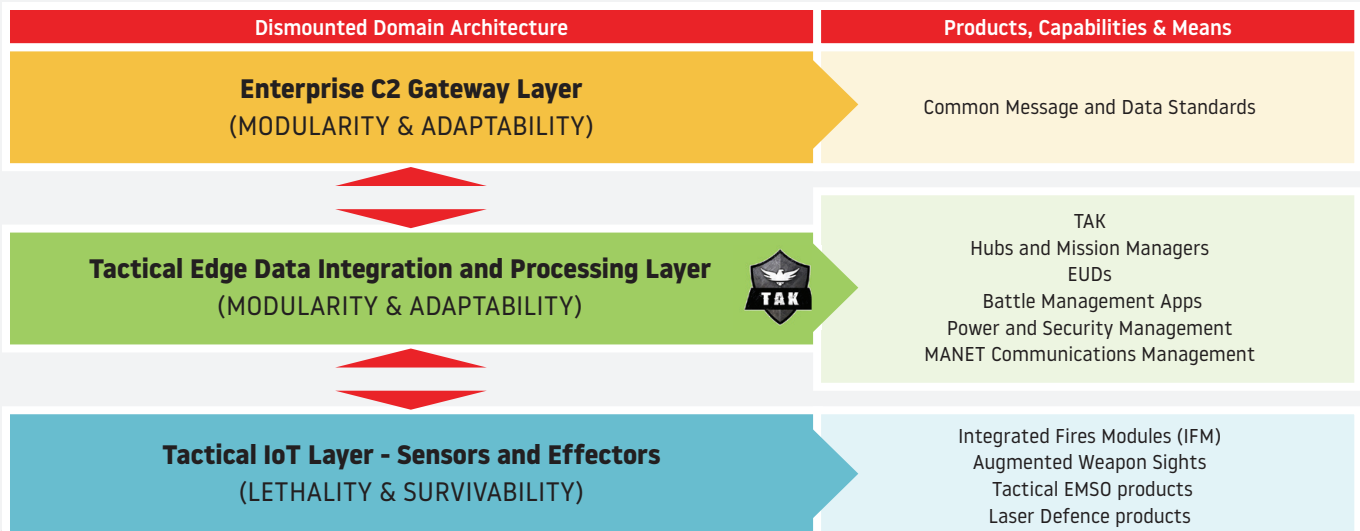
Dismounted Domain Architecture

Products, Capabilities & Means

Enterprise C2 Gateway Layer
(MODULARITY & ADAPTABILITY)

Common Message and Data Standards

Tactical Edge Data Integration and Processing Layer
(MODULARITY & ADAPTABILITY)

TAK

TAK
Hubs and Mission Managers
EUDs
Battle Management Apps
Power and Security Management
MANET Communications Management

Tactical IoT Layer - Sensors and Effectors
(LETHALITY & SURVIVABILITY)

Integrated Fires Modules (IFM)
Augmented Weapon Sights
Tactical EMSO products
Laser Defence products